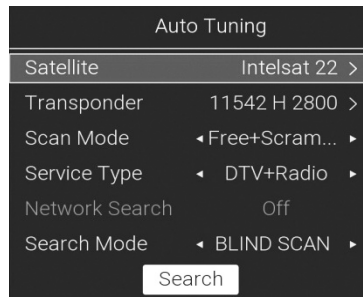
Auto Tuning

| | |
|---|---|
| Satellite | Intelsat 22 > |
| Transponder | 11542 H 2800 > |
| Scan Mode | ◂ Free+Scram... ▸ |
| Service Type | ◂ DTV+Radio ▸ |
| Network Search | Off |
| Search Mode | ◂ BLIND SCAN ▸ |

Search